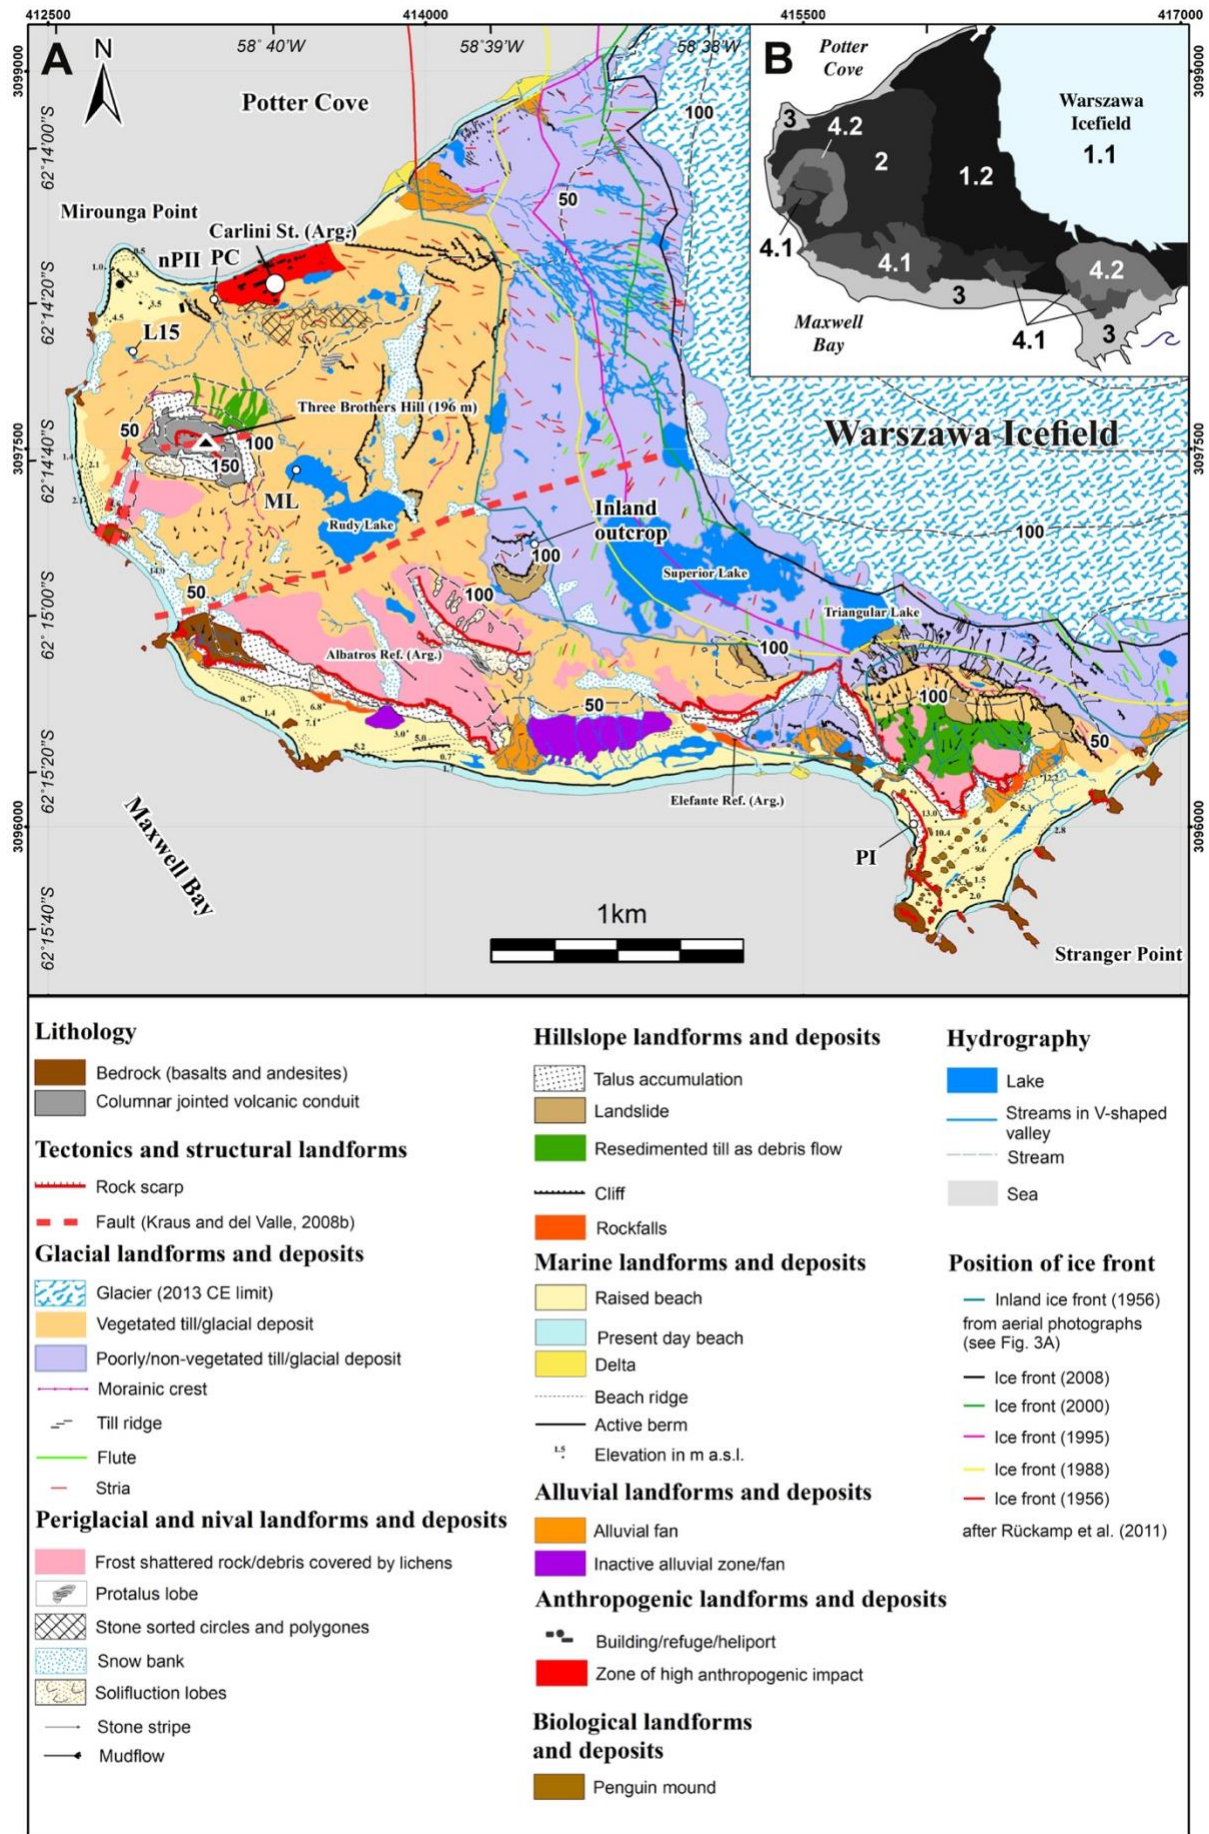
412500 414000 415500 417000

A N

58° 40'W 58°39'W 58°38'W

3099000

62°14'00"S

Potter Cove

100

50

Mirounga Point

Carlini St. (Arg.)

nPII PC

62°14'20"S

L15

Three Brothers Hill (196 m)

50 100

150

ML

Rudy Lake

3097500

62°14'40"S

Inland outcrop

100

Superior Lake

Warszawa Icefield

100

50

100

62° 15'00"S

Albatros Ref. (Arg.)

Triangular Lake

100

100

50

50

62°15'20"S

Elefante Ref. (Arg.)

3096000

Maxwell Bay

PI

62°15'40"S

1km

Stranger Point

B

Potter Cove

Warszawa Icefield

1.1

3 4.2

2

1.2

4.1

4.1

4.2

Maxwell Bay

3

4.1

3

Lithology

Bedrock (basalts and andesites)

Columnar jointed volcanic conduit

Tectonics and structural landforms

Rock scarp

Fault (Kraus and del Valle, 2008b)

Glacial landforms and deposits

Glacier (2013 CE limit)

Vegetated till/glacial deposit

Poorly/non-vegetated till/glacial deposit

Morainic crest

Till ridge

Flute

Stria

Periglacial and nival landforms and deposits

Frost shattered rock/debris covered by lichens

Protalus lobe

Stone sorted circles and polygones

Snow bank

Solifluction lobes

Stone stripe

Mudflow

Hillslope landforms and deposits

Talus accumulation

Landslide

Resedimented till as debris flow

Cliff

Rockfalls

Marine landforms and deposits

Raised beach

Present day beach

Delta

Beach ridge

Active berm

Elevation in m a.s.l.

Alluvial landforms and deposits

Alluvial fan

Inactive alluvial zone/fan

Anthropogenic landforms and deposits

Building/refuge/heliport

Zone of high anthropogenic impact

Biological landforms and deposits

Penguin mound

Hydrography

Lake

Streams in V-shaped valley

Stream

Sea

Position of ice front

Inland ice front (1956) from aerial photographs (see Fig. 3A)

Ice front (2008)

Ice front (2000)

Ice front (1995)

Ice front (1988)

Ice front (1956)

after Rückamp et al. (2011)